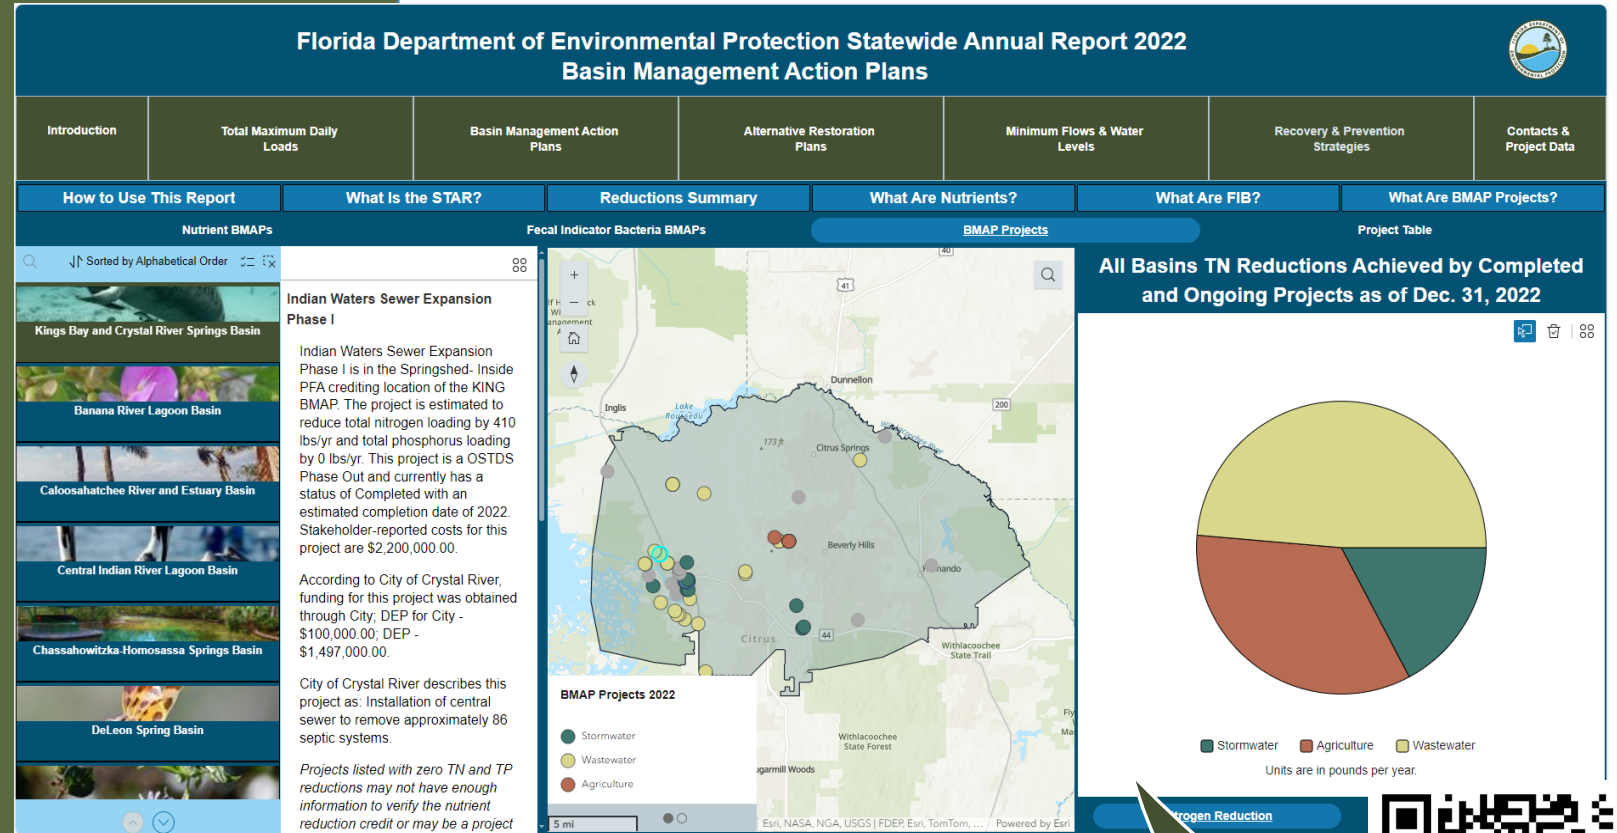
Florida Department of Environmental Protection Statewide Annual Report 2022
Basin Management Action Plans

Introduction
Total Maximum Daily Loads
Basin Management Action Plans
Alternative Restoration Plans
Minimum Flows & Water Levels
Recovery & Prevention Strategies
Contacts & Project Data

How to Use This Report
What Is the STAR?
Reductions Summary
What Are Nutrients?
What Are FIB?
What Are BMAP Projects?

Nutrient BMAPs
Fecal Indicator Bacteria BMAPs
BMAP Projects
Project Table

Sorted by Alphabetical Order

Kings Bay and Crystal River Springs Basin
Banana River Lagoon Basin
Caloosahatchee River and Estuary Basin
Central Indian River Lagoon Basin
Chassahowitzka-Homosassa Springs Basin
DeLeon Spring Basin

Indian Waters Sewer Expansion Phase I

Indian Waters Sewer Expansion Phase I is in the Springshed- Inside PFA crediting location of the KING BMAP. The project is estimated to reduce total nitrogen loading by 410 lbs/yr and total phosphorus loading by 0 lbs/yr. This project is a OSTDS Phase Out and currently has a status of Completed with an estimated completion date of 2022. Stakeholder-reported costs for this project are $2,200,000.00.

According to City of Crystal River, funding for this project was obtained through City; DEP for City - $100,000.00; DEP - $1,497,000.00.

City of Crystal River describes this project as: Installation of central sewer to remove approximately 86 septic systems.

Projects listed with zero TN and TP reductions may not have enough information to verify the nutrient reduction credit or may be a project

Inglis
Lake Rousseau
Dunnellon
Citrus Springs
173 ft
Beverly Hills
Hernando
Citrus
Withlacoochee State Trail
Withlacoochee State Forest
Sugarmill Woods
41
200
40
44

BMAP Projects 2022
Stormwater
Wastewater
Agriculture

5 mi
Esri, NASA, NGA, USGS | FDEP, Esri, TomTom, ...
Powered by Esri

All Basins TN Reductions Achieved by Completed and Ongoing Projects as of Dec. 31, 2022

Stormwater
Agriculture
Wastewater
Units are in pounds per year.

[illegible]rogen Reduction